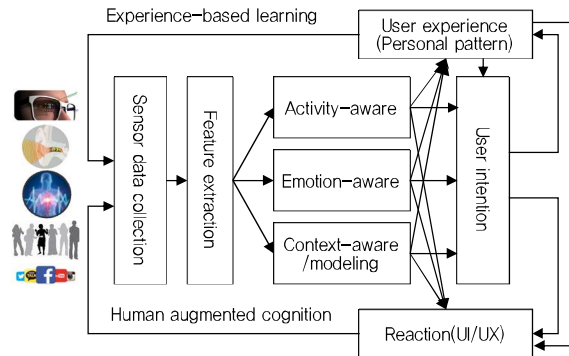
Experience-based learning

User experience (Personal pattern)

Sensor data collection

Feature extraction

Activity-aware

Emotion-aware

Context-aware /modeling

User intention

Human augmented cognition

Reaction(UI/UX)